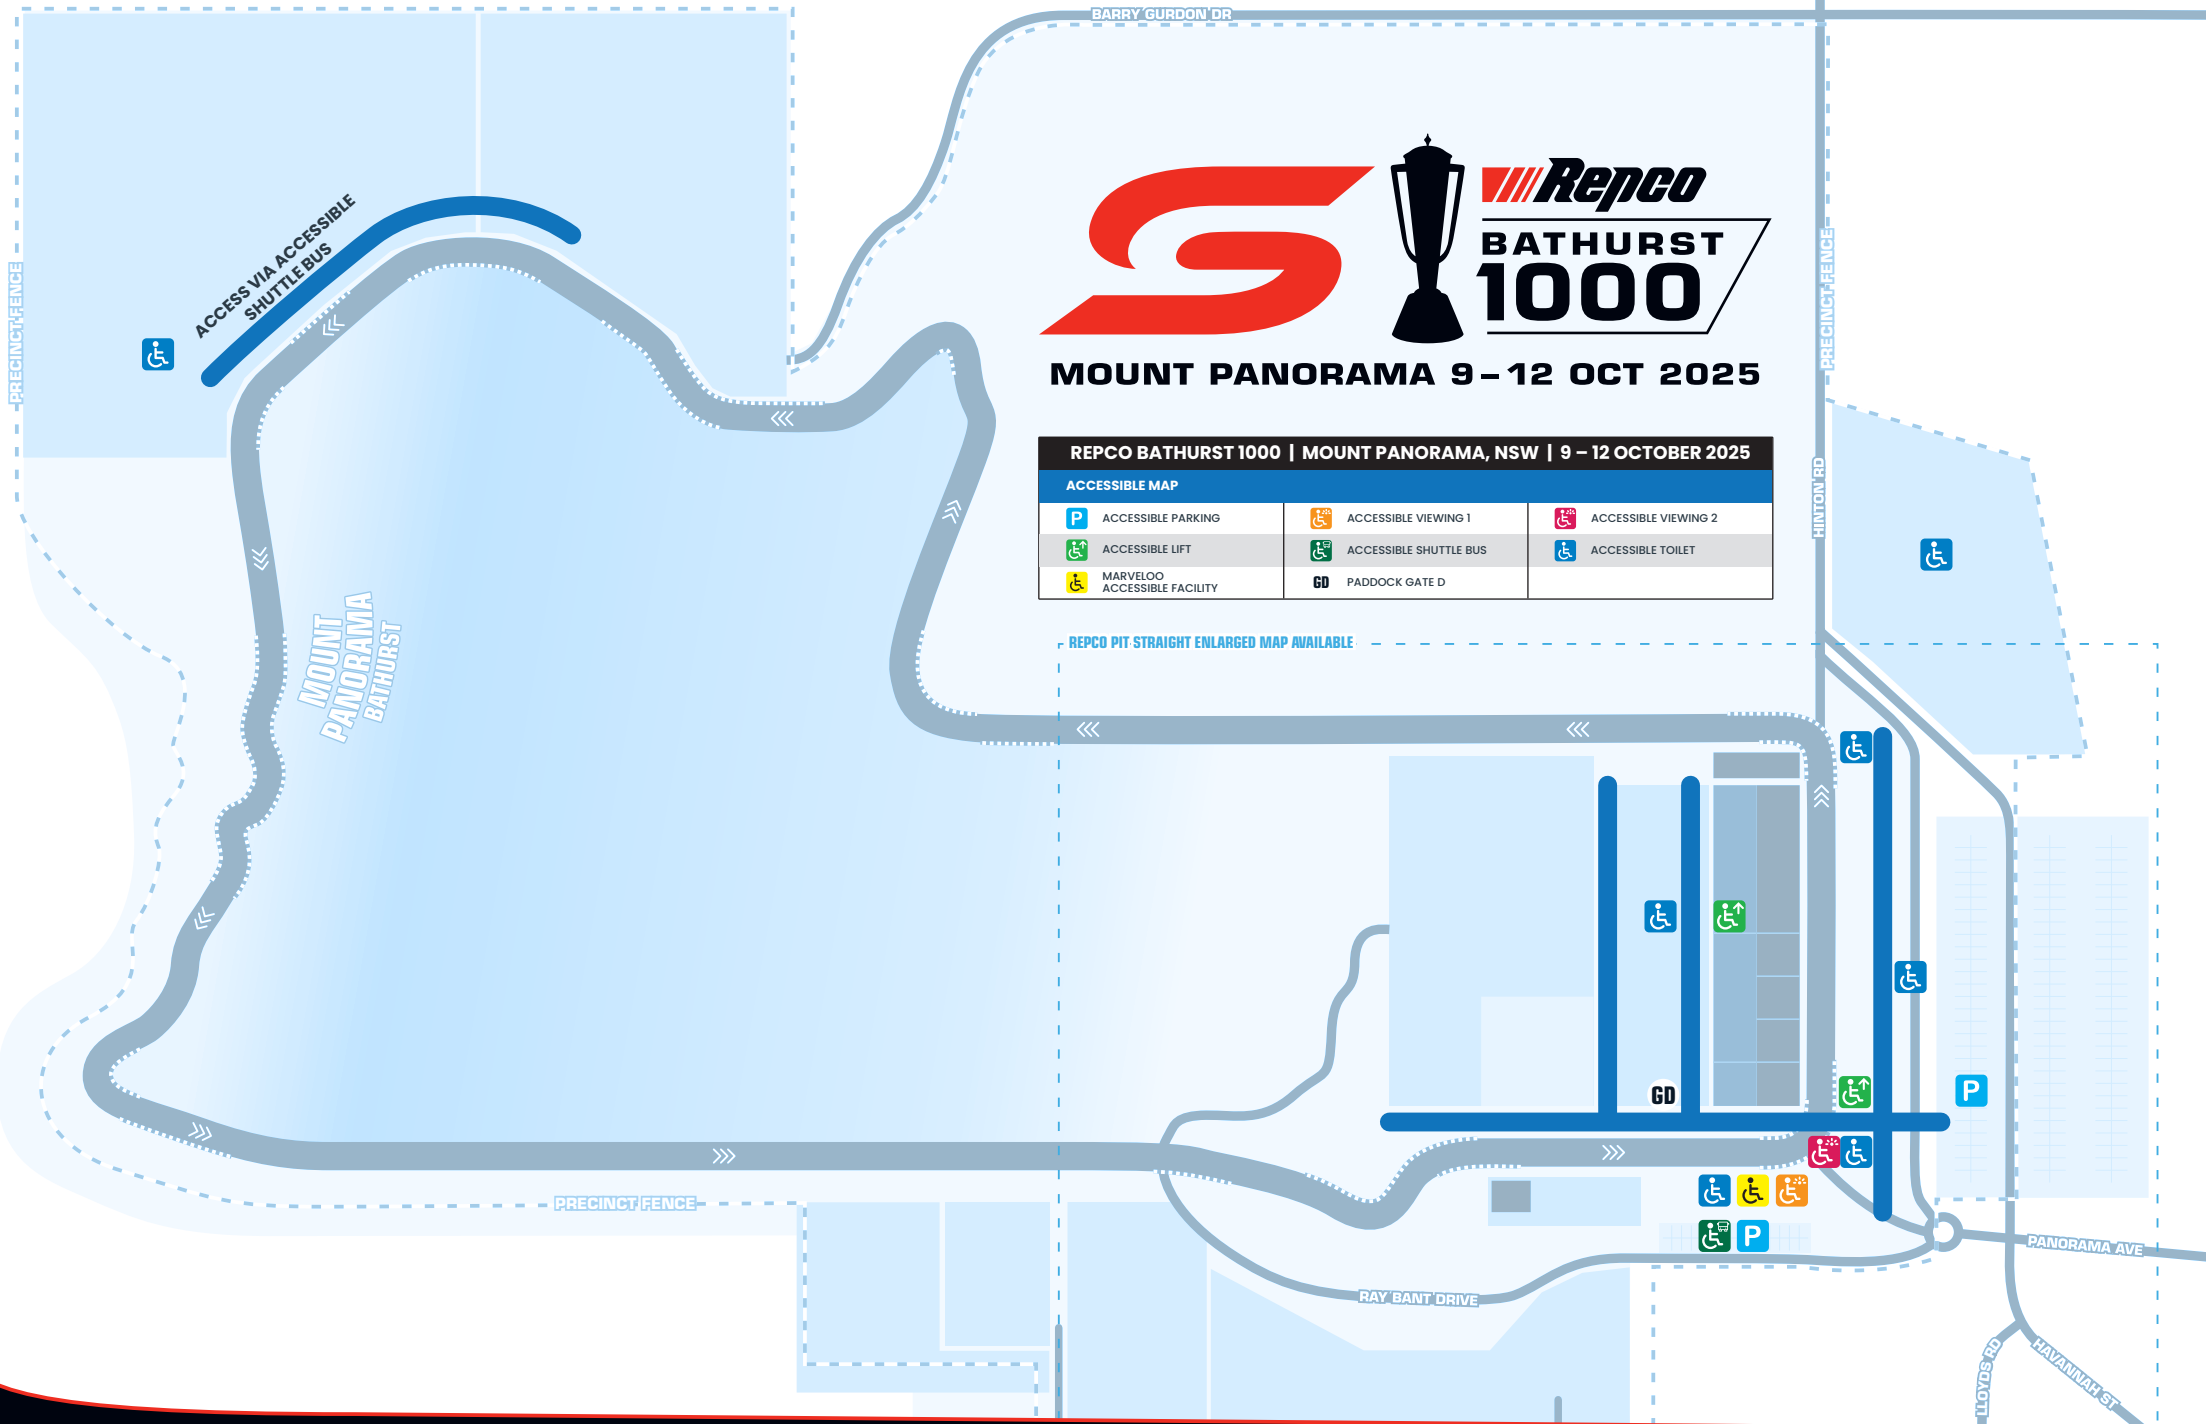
BARRY GURDON DR

PRECINCT FENCE

ACCESS VIA ACCESSIBLE SHUTTLE BUS

Repco
BATHURST
1000

MOUNT PANORAMA 9–12 OCT 2025

PRECINCT FENCE

HINTON RD

| REPCO BATHURST 1000 \| MOUNT PANORAMA, NSW \| 9 – 12 OCTOBER 2025 | | |
|---|---|---|
| ACCESSIBLE MAP | | |
| ACCESSIBLE PARKING | ACCESSIBLE VIEWING 1 | ACCESSIBLE VIEWING 2 |
| ACCESSIBLE LIFT | ACCESSIBLE SHUTTLE BUS | ACCESSIBLE TOILET |
| MARVELOO ACCESSIBLE FACILITY | GD PADDOCK GATE D | |

REPCO PIT STRAIGHT ENLARGED MAP AVAILABLE

MOUNT PANORAMA BATHURST

GD

PRECINCT FENCE

RAY BANT DRIVE

PANORAMA AVE

LLOYDS RD

HAVANNAH ST